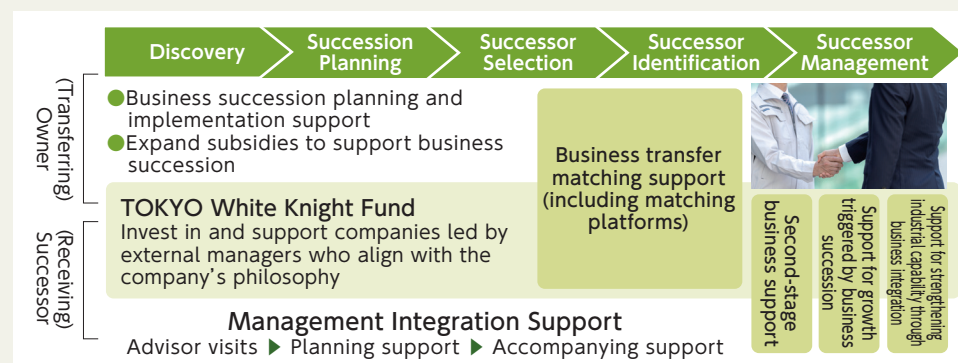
Discovery

Succession Planning

Successor Selection

Successor Identification

Successor Management

(Transferring) Owner

Business succession planning and implementation support

Expand subsidies to support business succession

Business transfer matching support (including matching platforms)

TOKYO White Knight Fund

Invest in and support companies led by external managers who align with the company's philosophy

(Receiving) Successor

Second-stage business support

Support for growth triggered by business succession

Support for strengthening industrial capability through business integration

Management Integration Support

Advisor visits ▶ Planning support ▶ Accompanying support